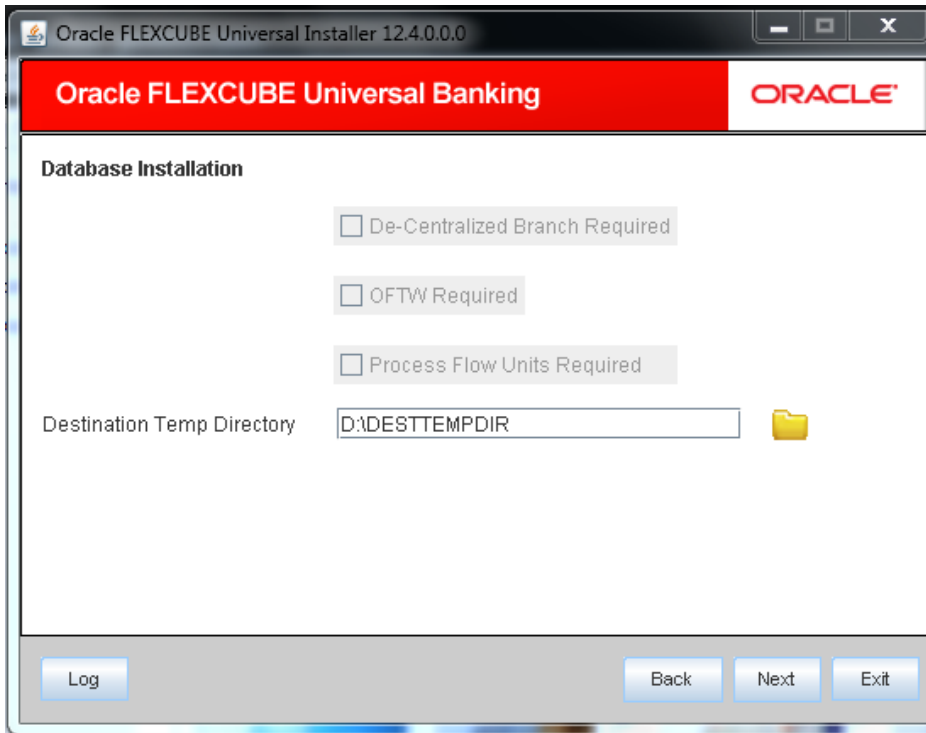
Oracle FLEXCUBE Universal Installer 12.4.0.0.0

Oracle FLEXCUBE Universal Banking

ORACLE

Database Installation

De-Centralized Branch Required

OFTW Required

Process Flow Units Required

Destination Temp Directory D:\DESTTEMPDIR

Log

Back

Next

Exit